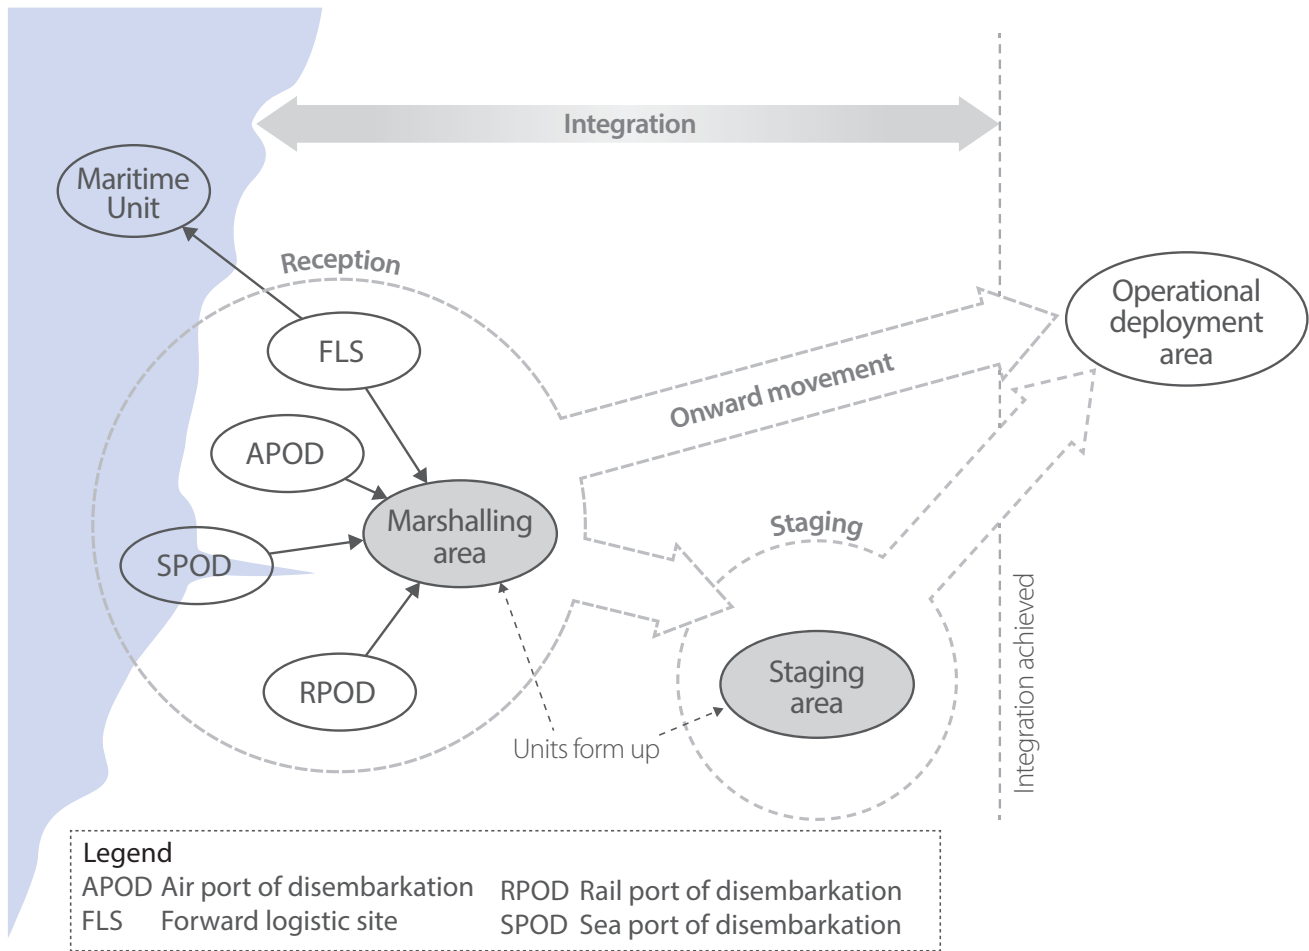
Integration

Maritime Unit

Reception

FLS

APOD

SPOD

Marshalling area

RPOD

Onward movement

Operational deployment area

Staging

Staging area

Units form up

Integration achieved

Legend
APOD Air port of disembarkation
FLS Forward logistic site
RPOD Rail port of disembarkation
SPOD Sea port of disembarkation